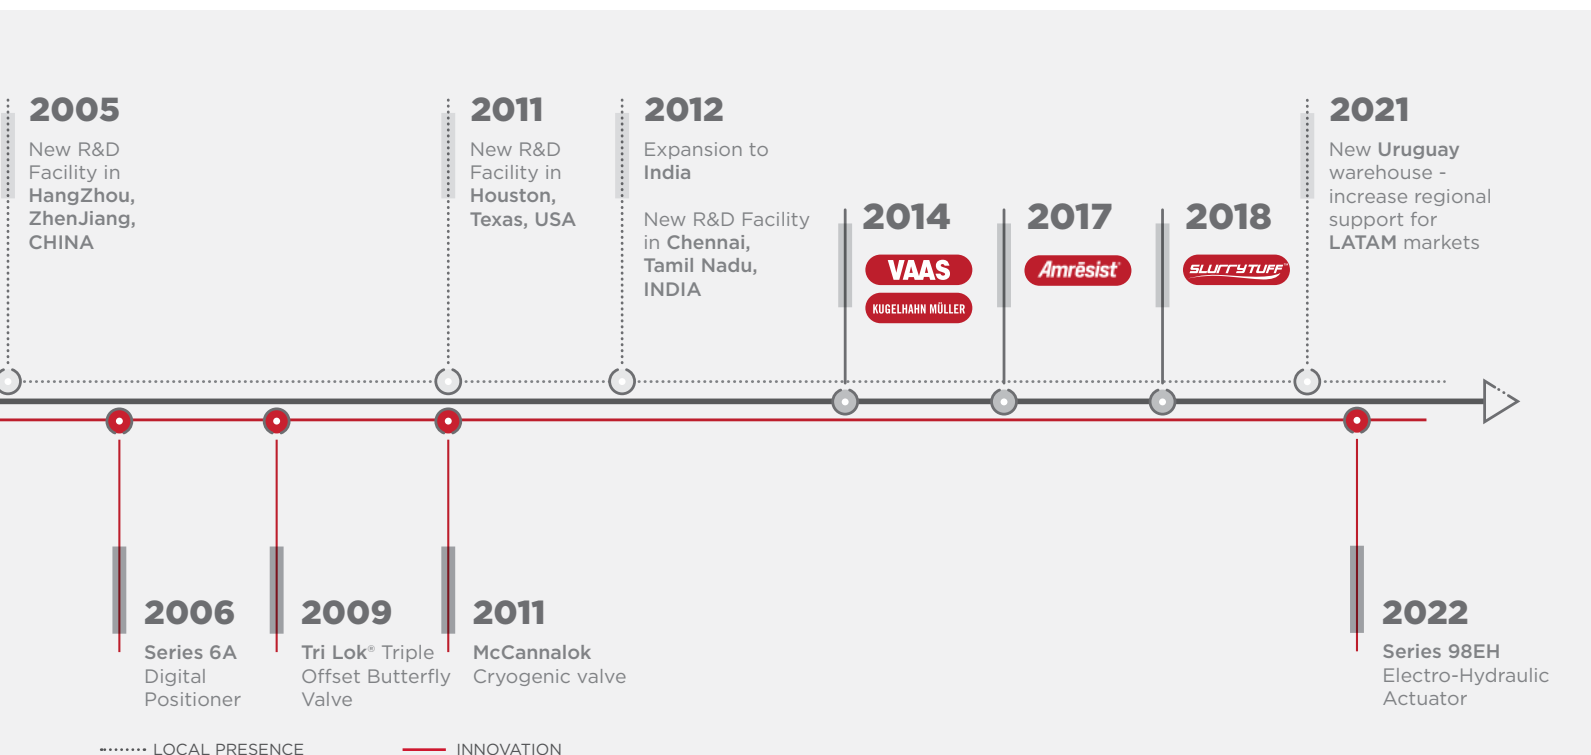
2005
New R&D Facility in HangZhou, ZhenJiang, CHINA

2011
New R&D Facility in Houston, Texas, USA

2012
Expansion to India

New R&D Facility in Chennai, Tamil Nadu, INDIA

2014
VAAS
KUGELHAHN MÜLLER

2017
Amrēsist

2018
SLURRYTUFF

2021
New Uruguay warehouse - increase regional support for LATAM markets

2006
Series 6A Digital Positioner

2009
Tri Lok® Triple Offset Butterfly Valve

2011
McCannalok Cryogenic valve

2022
Series 98EH Electro-Hydraulic Actuator

LOCAL PRESENCE
INNOVATION